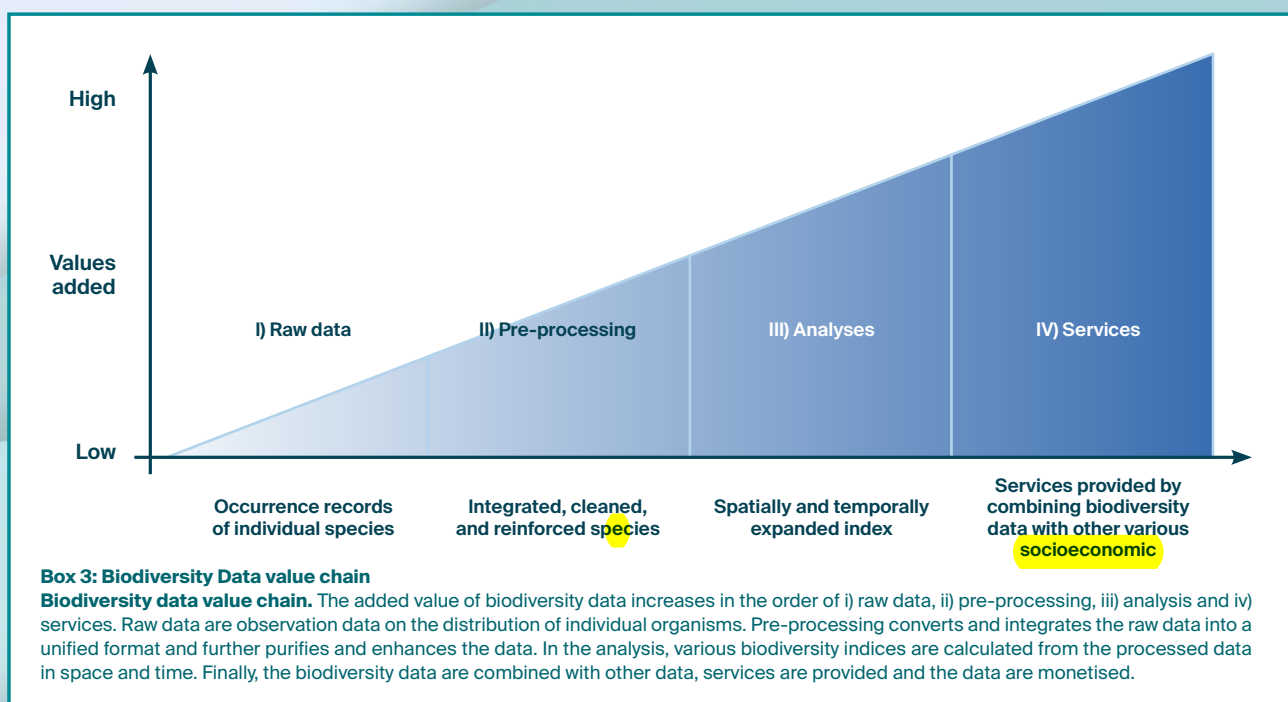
High

Values added

Low

I) Raw data

II) Pre-processing

III) Analyses

IV) Services

Occurrence records of individual species

Integrated, cleaned, and reinforced species

Spatially and temporally expanded index

Services provided by combining biodiversity data with other various socioeconomic

Box 3: Biodiversity Data value chain

**Biodiversity data value chain.** The added value of biodiversity data increases in the order of i) raw data, ii) pre-processing, iii) analysis and iv) services. Raw data are observation data on the distribution of individual organisms. Pre-processing converts and integrates the raw data into a unified format and further purifies and enhances the data. In the analysis, various biodiversity indices are calculated from the processed data in space and time. Finally, the biodiversity data are combined with other data, services are provided and the data are monetised.